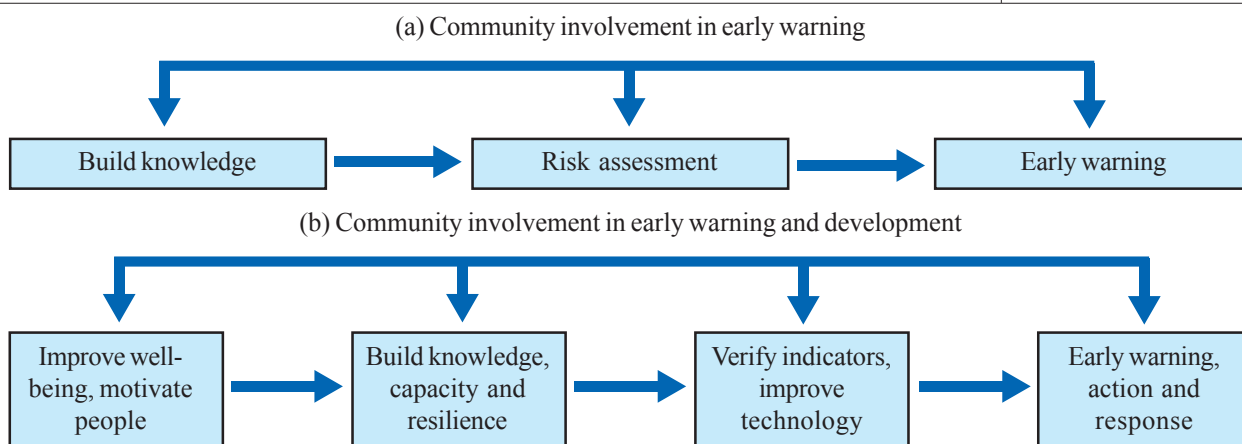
(a) Community involvement in early warning

Build knowledge

Risk assessment

Early warning

(b) Community involvement in early warning and development

Improve well-being, motivate people

Build knowledge, capacity and resilience

Verify indicators, improve technology

Early warning, action and response